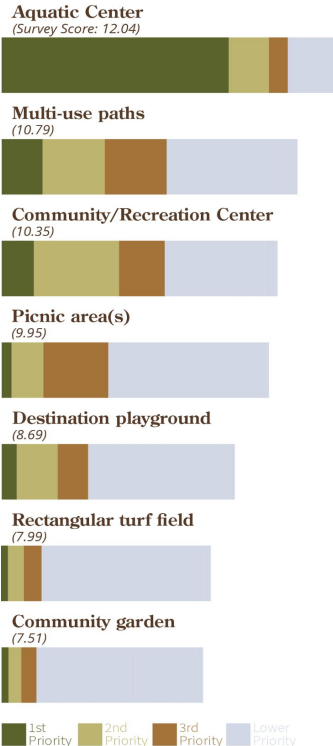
Aquatic Center
(Survey Score: 12.04)

Multi-use paths
(10.79)

Community/Recreation Center
(10.35)

Picnic area(s)
(9.95)

Destination playground
(8.69)

Rectangular turf field
(7.99)

Community garden
(7.51)

1st Priority
2nd Priority
3rd Priority
Lower Priority